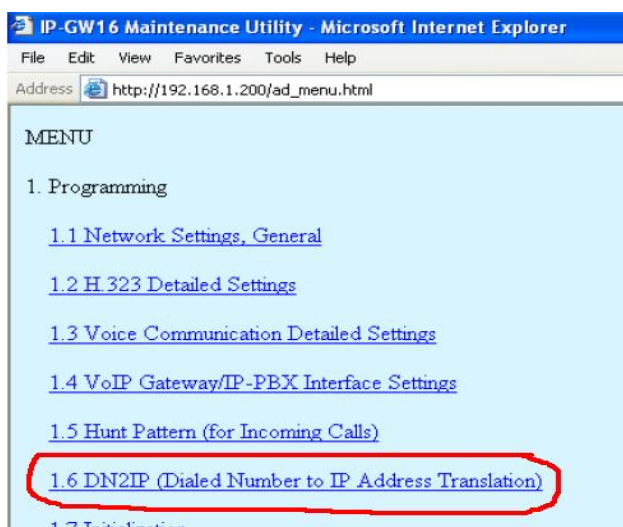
IP-GW16 Maintenance Utility - Microsoft Internet Explorer

File Edit View Favorites Tools Help

Address http://192.168.1.200/ad_menu.html

MENU

1. Programming

1.1 Network Settings, General

1.2 H.323 Detailed Settings

1.3 Voice Communication Detailed Settings

1.4 VoIP Gateway/IP-PBX Interface Settings

1.5 Hunt Pattern (for Incoming Calls)

1.6 DN2IP (Dialed Number to IP Address Translation)

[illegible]